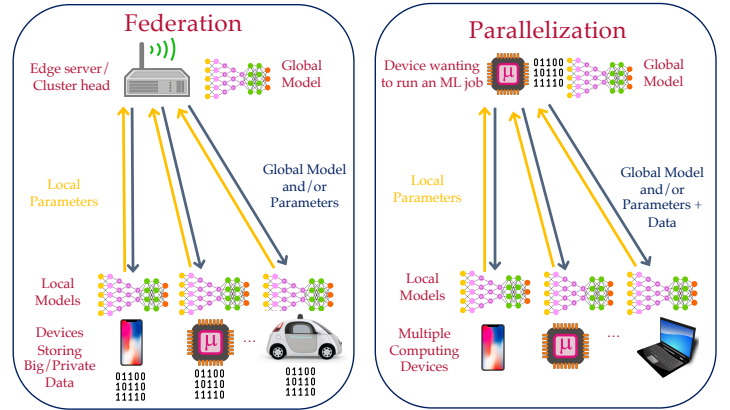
Federation

Edge server/ Cluster head

Global Model

Local Parameters

Global Model and/or Parameters

Local Models

Devices Storing Big/Private Data

μ

...

01100
10110
11110

01100
10110
11110

Parallelization

Device wanting to run an ML job

μ

01100
10110
11110

Global Model

Local Parameters

Global Model and/or Parameters + Data

Local Models

Multiple Computing Devices

μ

...